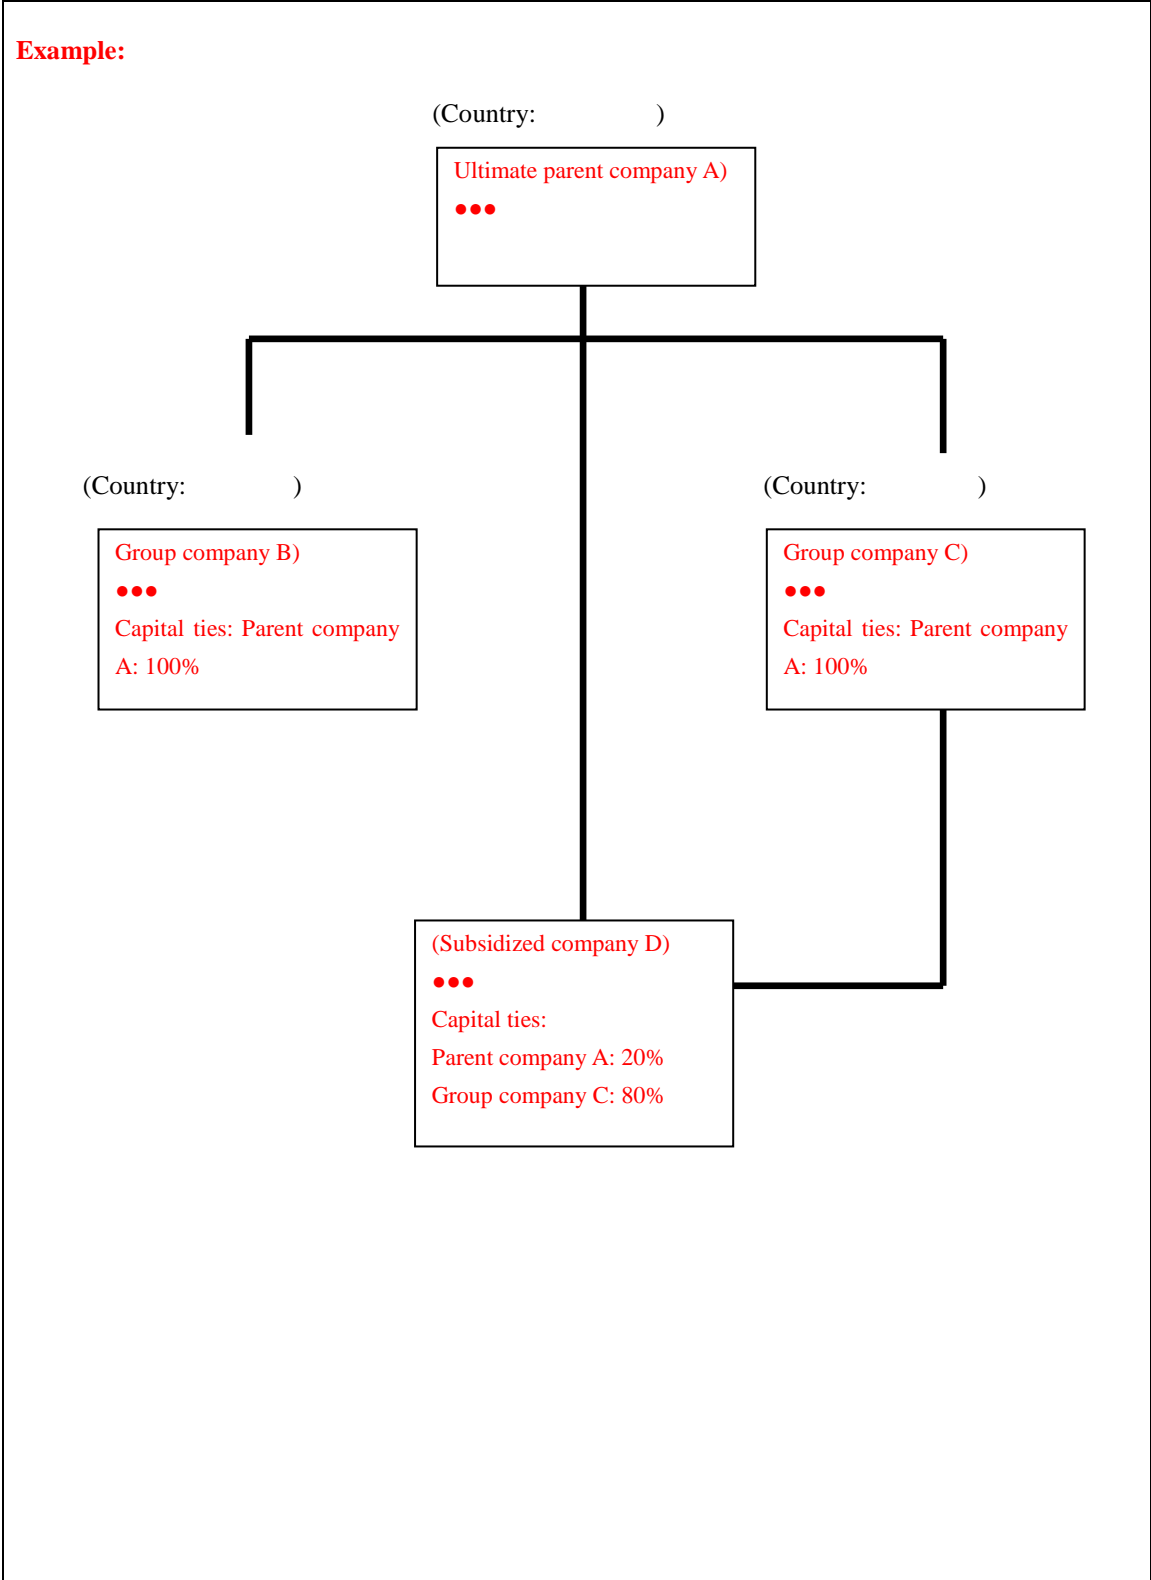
Example:

(Country: )

Ultimate parent company A)
●●●

(Country: )

Group company B)
●●●
Capital ties: Parent company A: 100%

(Country: )

Group company C)
●●●
Capital ties: Parent company A: 100%

(Subsidized company D)
●●●
Capital ties:
Parent company A: 20%
Group company C: 80%